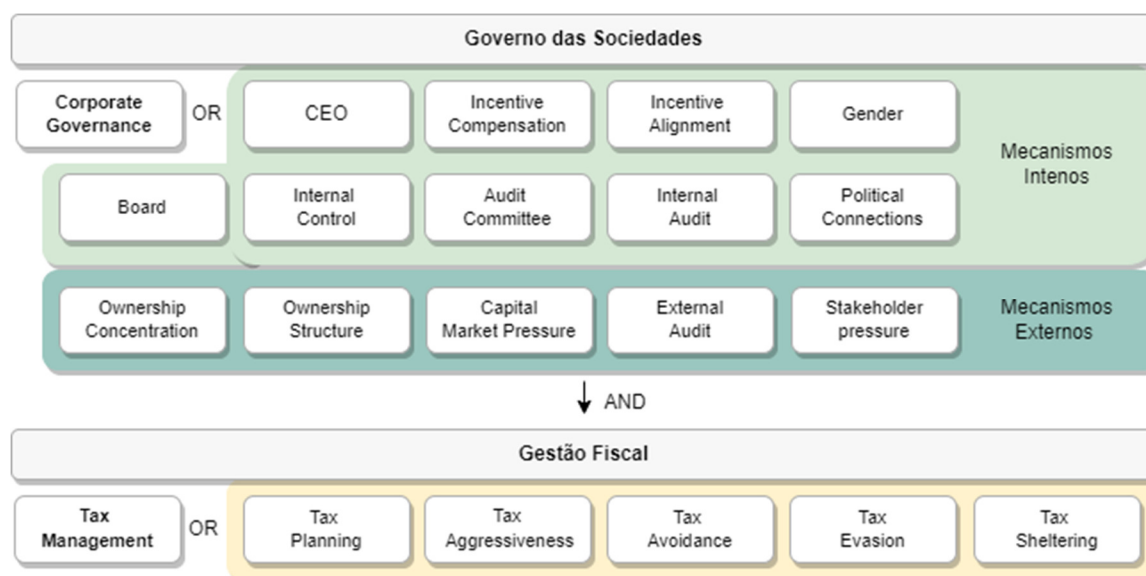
Governo das Sociedades

Corporate Governance OR CEO | Incentive Compensation | Incentive Alignment | Gender

Board | Internal Control | Audit Committee | Internal Audit | Political Connections

Mecanismos Intenos

Ownership Concentration | Ownership Structure | Capital Market Pressure | External Audit | Stakeholder pressure

Mecanismos Externos

AND

Gestão Fiscal

Tax Management OR Tax Planning | Tax Aggressiveness | Tax Avoidance | Tax Evasion | Tax Sheltering